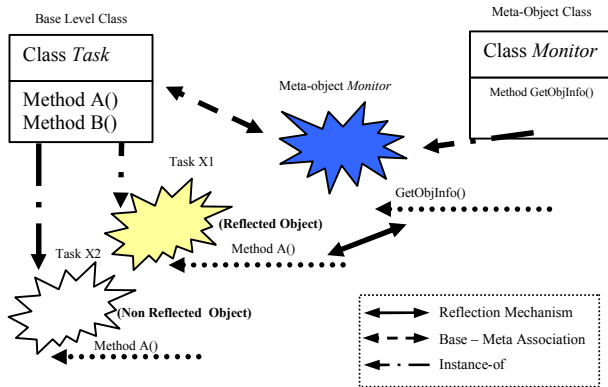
Base Level Class

Class *Task*

Method A()
Method B()

Meta-Object Class

Class *Monitor*

Method GetObjInfo()

Meta-object *Monitor*

Task X1

(Reflected Object)

GetObjInfo()

Method A()

Task X2

(Non Reflected Object)

Method A()

Reflection Mechanism

Base – Meta Association

Instance-of